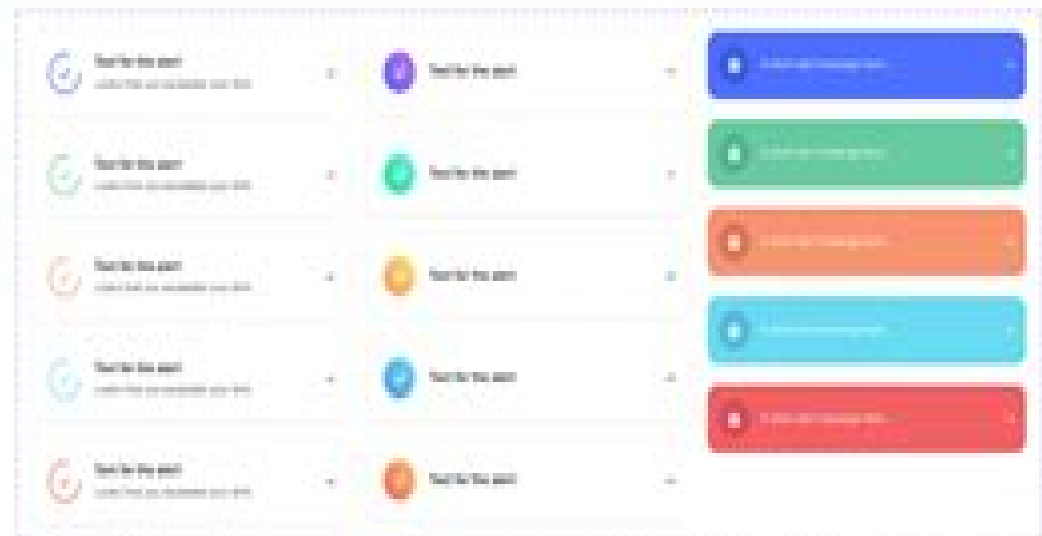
Text for the alert
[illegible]

Text for the alert
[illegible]

Text for the alert
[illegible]

Text for the alert
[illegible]

Text for the alert
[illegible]

Text for the alert

Text for the alert

Text for the alert

Text for the alert

Text for the alert

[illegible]

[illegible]

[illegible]

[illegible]

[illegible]